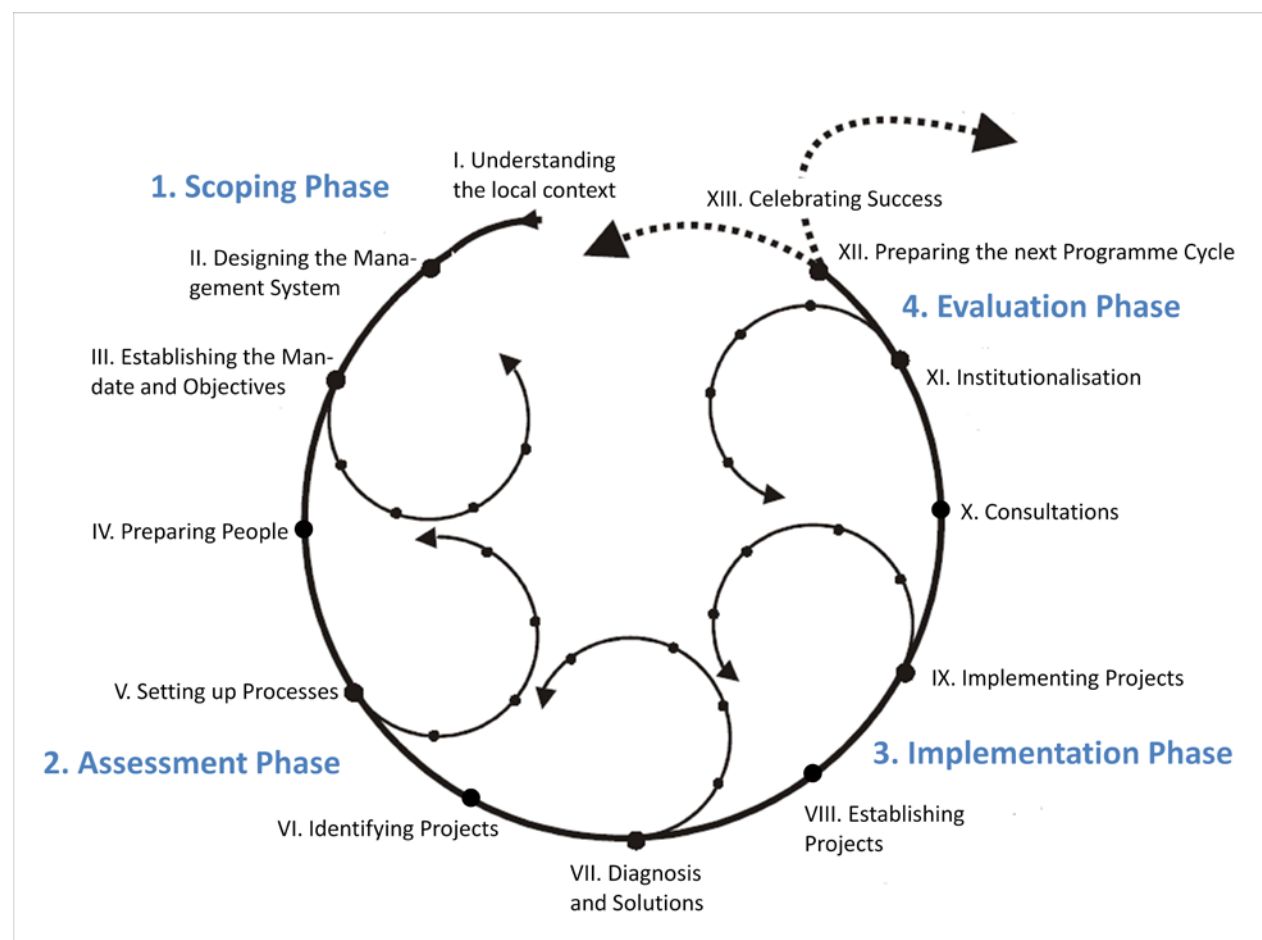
1. Scoping Phase

I. Understanding the local context

II. Designing the Management System

III. Establishing the Mandate and Objectives

IV. Preparing People

V. Setting up Processes

2. Assessment Phase

VI. Identifying Projects

VII. Diagnosis and Solutions

VIII. Establishing Projects

3. Implementation Phase

IX. Implementing Projects

X. Consultations

XI. Institutionalisation

4. Evaluation Phase

XII. Preparing the next Programme Cycle

XIII. Celebrating Success